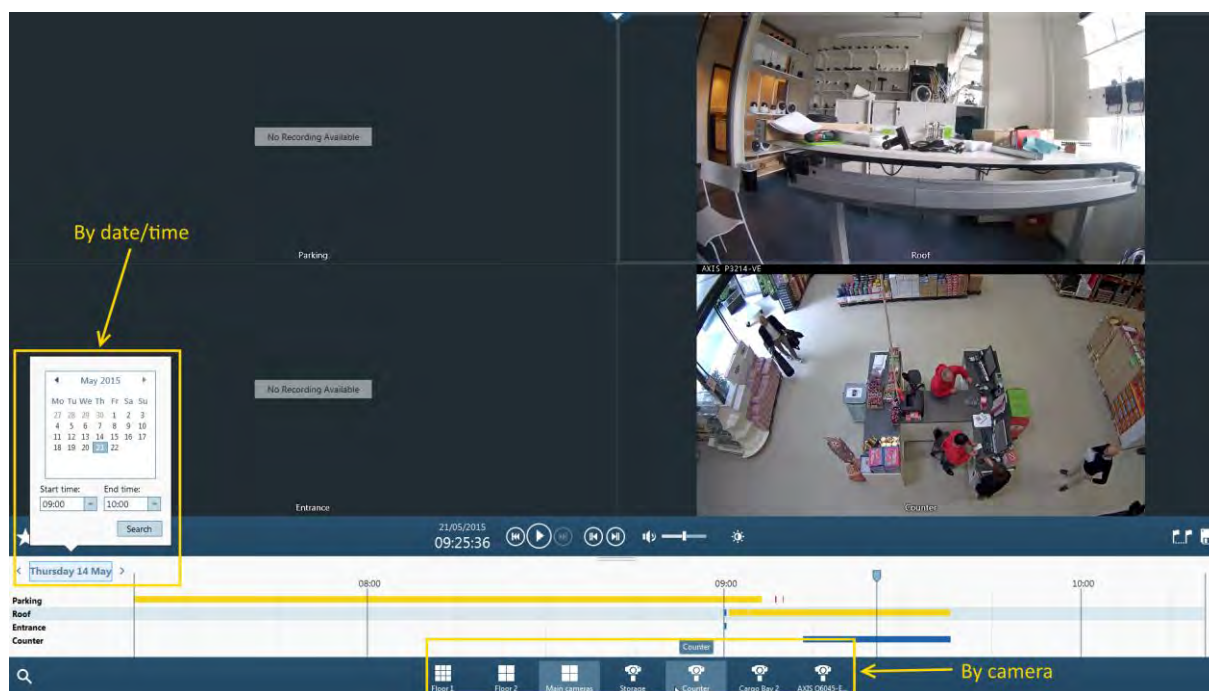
No Recording Available

Parking

Roof

AXIS P3214-VE

By date/time

No Recording Available

May 2015

| Mo | Tu | We | Th | Fr | Sa | Su |
|---|---|---|---|---|---|---|
| 27 | 28 | 29 | 30 | 1 | 2 | 3 |
| 4 | 5 | 6 | 7 | 8 | 9 | 10 |
| 11 | 12 | 13 | 14 | 15 | 16 | 17 |
| 18 | 19 | 20 | 21 | 22 | | |

Start time: 09:00
End time: 10:00
Search

Entrance

Counter

21/05/2015
09:25:36

Thursday 14 May

08:00
09:00
10:00

Parking
Roof
Entrance
Counter

Counter

Floor 1
Floor 2
Main cameras
Storage
Counter
Cargo Bay 2
AXIS Q6045-E...

By camera